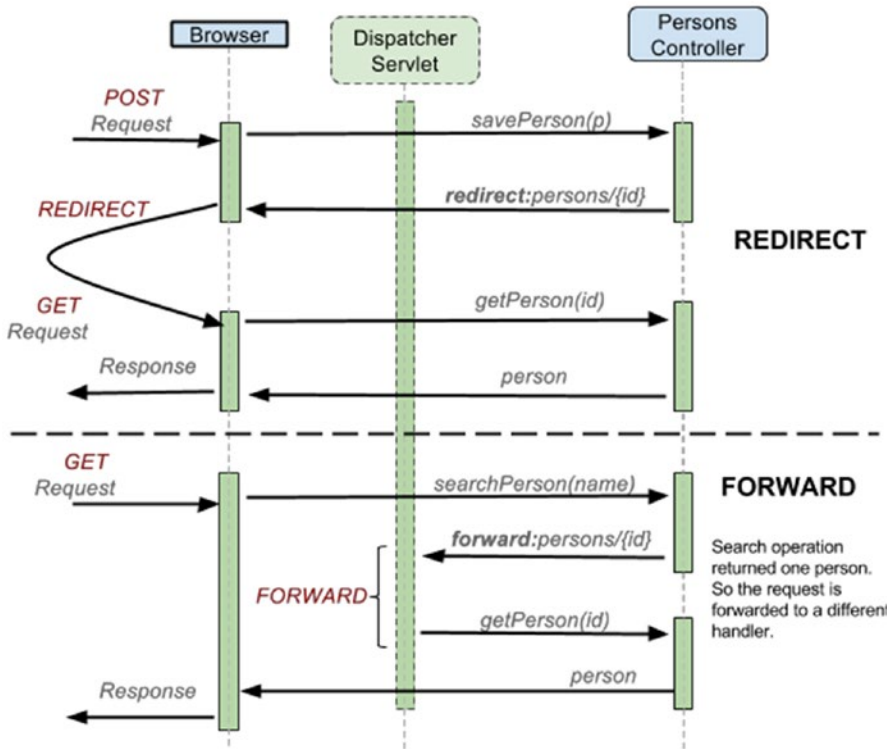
Browser

Dispatcher Servlet

Persons Controller

POST Request

savePerson(p)

redirect:persons/{id}

REDIRECT

REDIRECT

GET Request

getPerson(id)

Response

person

GET Request

searchPerson(name)

FORWARD

forward:persons/{id}

Search operation returned one person. So the request is forwarded to a different handler.

FORWARD

getPerson(id)

person

Response